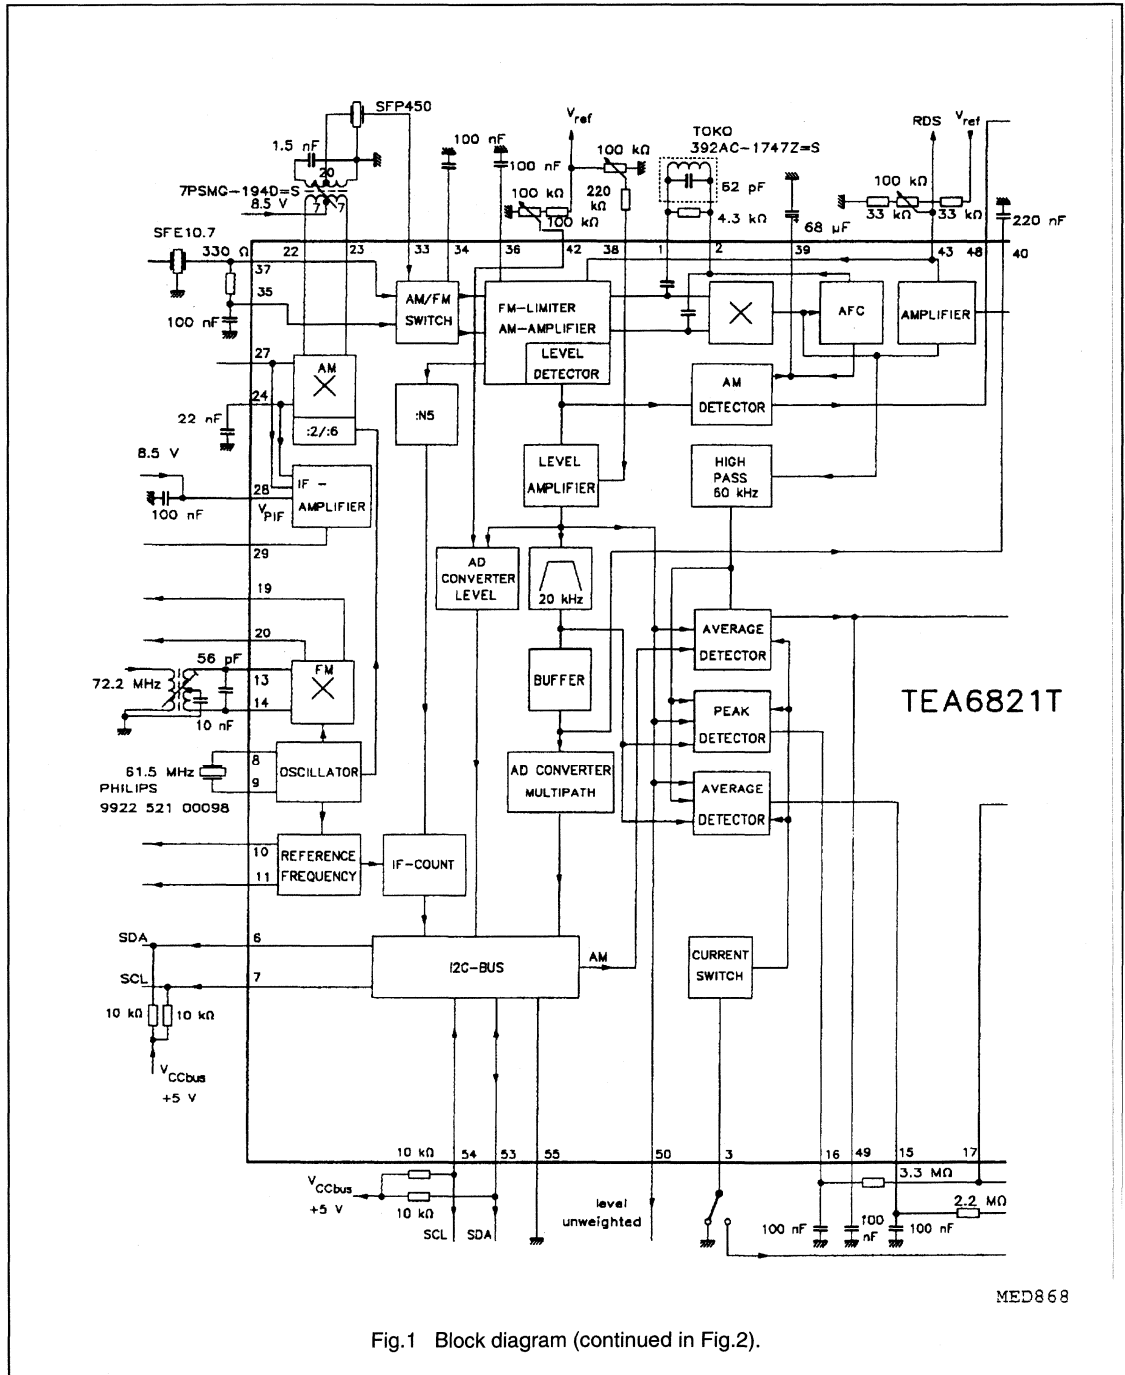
SFP450
1.5 nF
20
7PSMC−194D=S
8.5 V
7 7
100 nF
100 nF
$V_{ref}$
100 kΩ
220 kΩ
100 kΩ
100 kΩ
TOKO
392AC−1747Z=S
62 pF
4.3 kΩ
68 µF
RDS
$V_{ref}$
100 kΩ
33 kΩ
33 kΩ
220 nF
SFE10.7
330 Ω
22
23
33
34
36
42
38
1
2
39
43
48
40
37
35
100 nF
AM/FM SWITCH
FM−LIMITER AM−AMPLIFIER
LEVEL DETECTOR
AFC
AMPLIFIER
27
AM
24
22 nF
:2/:6
:N5
AM DETECTOR
8.5 V
28
IF − AMPLIFIER
100 nF
$V_{PIF}$
LEVEL AMPLIFIER
HIGH PASS 60 kHz
29
AD CONVERTER LEVEL
20 kHz
19
20
AVERAGE DETECTOR
56 pF
72.2 MHz
13
FM
14
10 nF
BUFFER
PEAK DETECTOR
TEA6821T
61.5 MHz
PHILIPS
9922 521 00098
8
9
OSCILLATOR
AD CONVERTER MULTIPATH
AVERAGE DETECTOR
10
11
REFERENCE FREQUENCY
IF−COUNT
SDA
6
SCL
7
I2C−BUS
AM
CURRENT SWITCH
10 kΩ
10 kΩ
$V_{CCbus}$
+5 V
10 kΩ
54
53
55
50
3
16
49
15
17
3.3 MΩ
$V_{CCbus}$
+5 V
10 kΩ
SCL
SDA
level unweighted
2.2 MΩ
100 nF
100 nF
100 nF
MED868
Fig.1 Block diagram (continued in Fig.2).